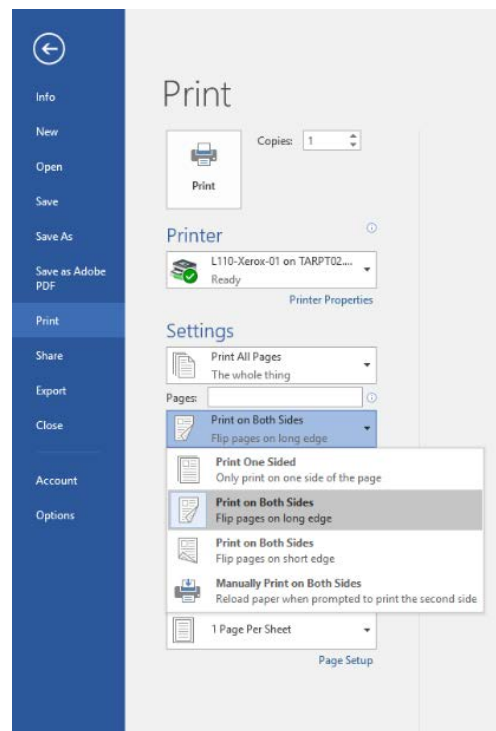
Info
New
Open
Save
Save As
Save as Adobe PDF
Print
Share
Export
Close
Account
Options

Print

Copies: 1

Print

Printer

L110-Xerox-01 on TARPT02....
Ready

Printer Properties

Settings

Print All Pages
The whole thing

Pages:

Print on Both Sides
Flip pages on long edge

Print One Sided
Only print on one side of the page

Print on Both Sides
Flip pages on long edge

Print on Both Sides
Flip pages on short edge

Manually Print on Both Sides
Reload paper when prompted to print the second side

1 Page Per Sheet

Page Setup